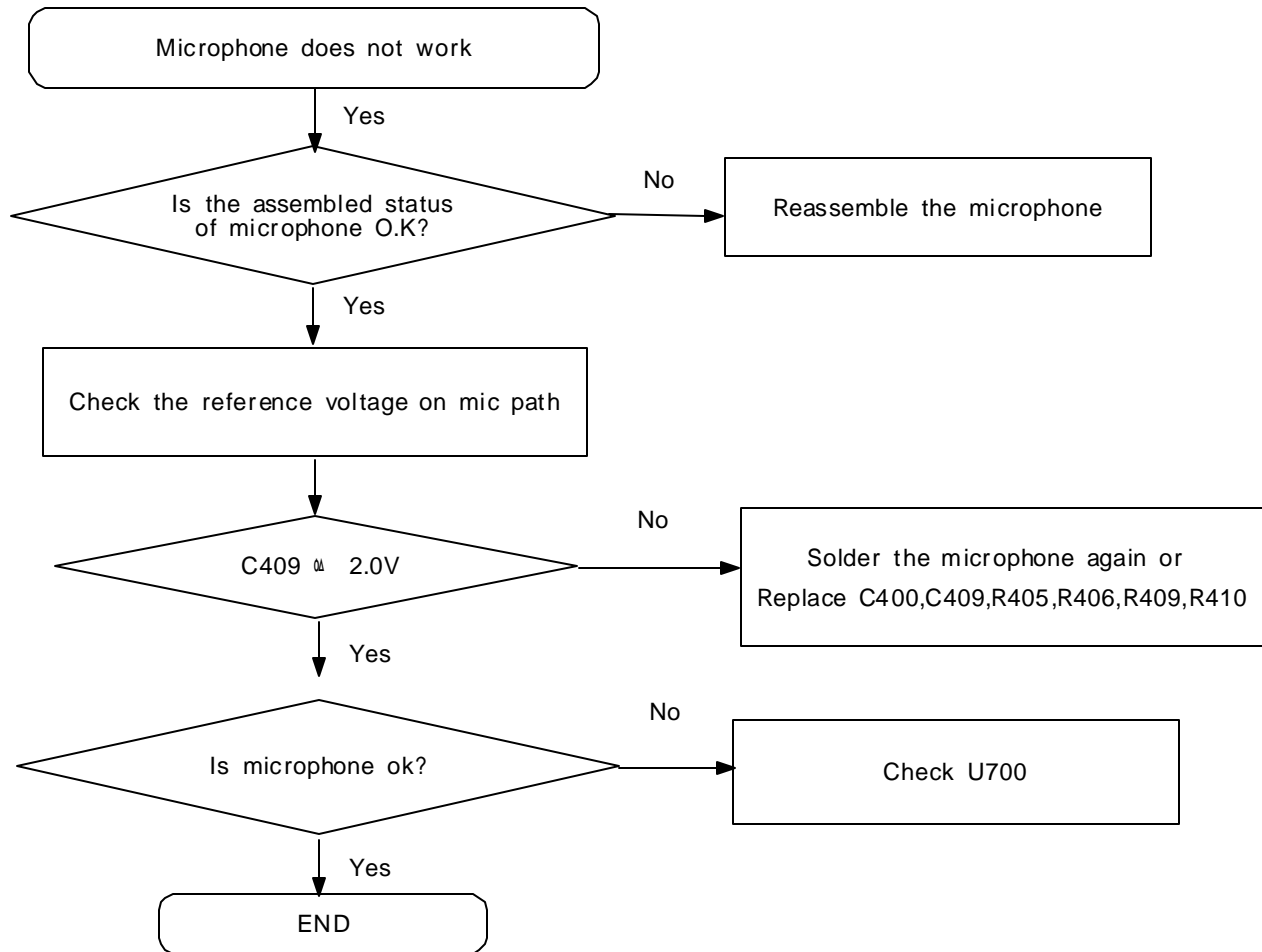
Microphone does not work

Yes

Is the assembled status of microphone O.K?

No

Reassemble the microphone

Yes

Check the reference voltage on mic path

C409 ≅ 2.0V

No

Solder the microphone again or Replace C400,C409,R405,R406,R409,R410

Yes

Is microphone ok?

No

Check U700

Yes

END